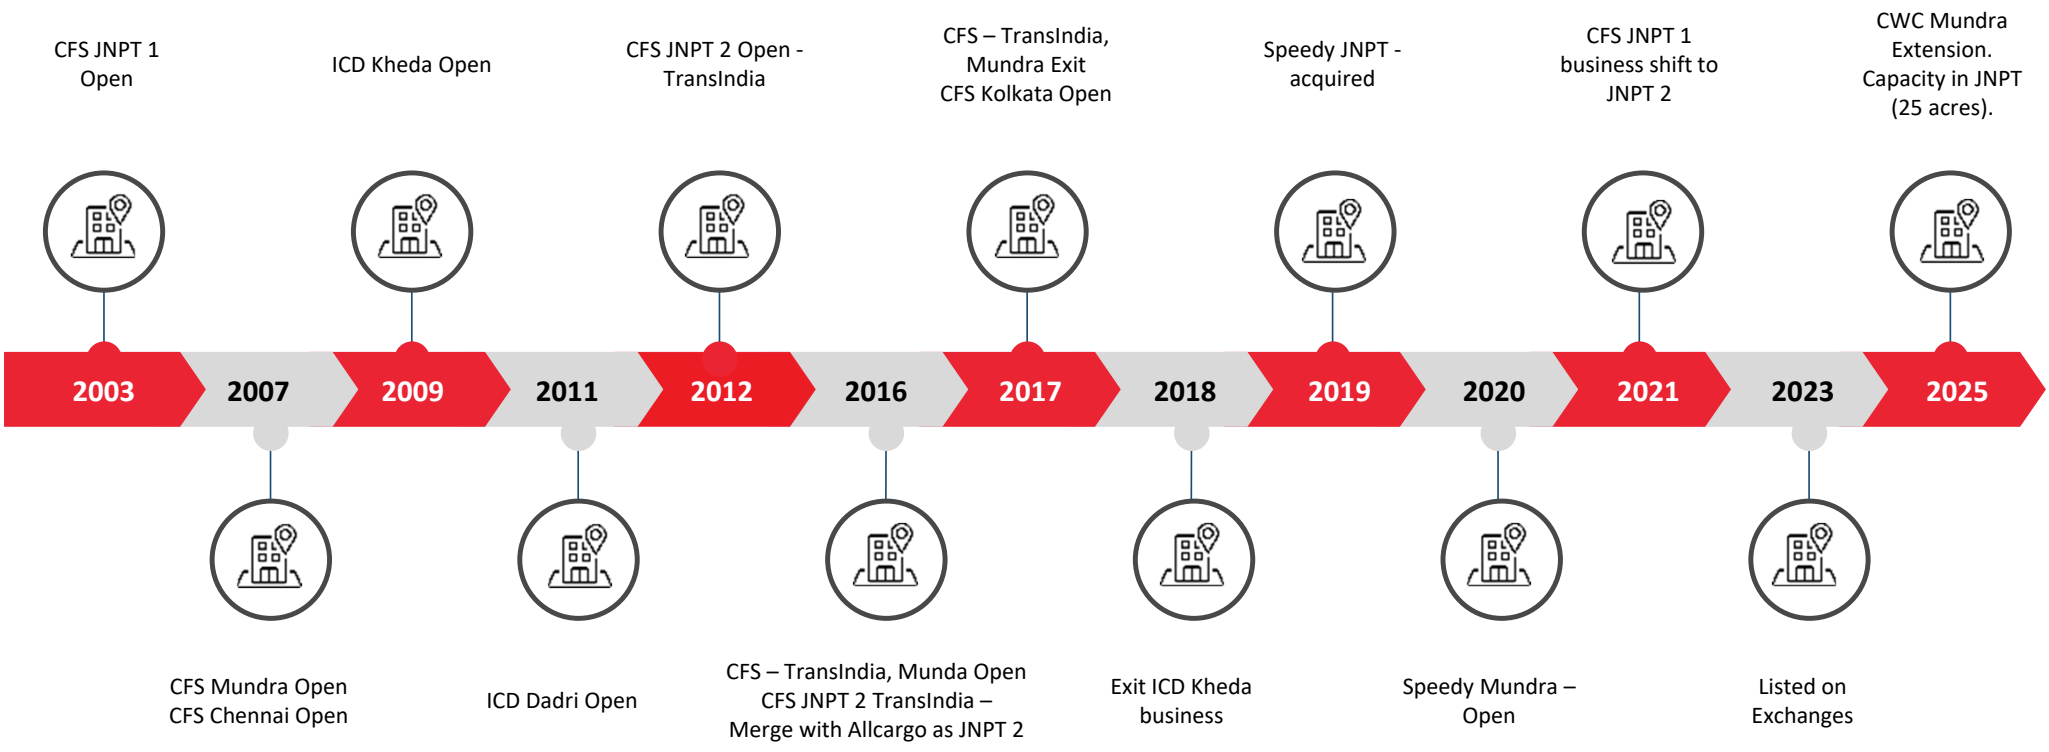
CFS JNPT 1 Open

ICD Kheda Open

CFS JNPT 2 Open - TransIndia

CFS – TransIndia, Mundra Exit
CFS Kolkata Open

Speedy JNPT - acquired

CFS JNPT 1 business shift to JNPT 2

CWC Mundra Extension. Capacity in JNPT (25 acres).

2003

2007

2009

2011

2012

2016

2017

2018

2019

2020

2021

2023

2025

CFS Mundra Open
CFS Chennai Open

ICD Dadri Open

CFS – TransIndia, Munda Open
CFS JNPT 2 TransIndia – Merge with Allcargo as JNPT 2

Exit ICD Kheda business

Speedy Mundra – Open

Listed on Exchanges